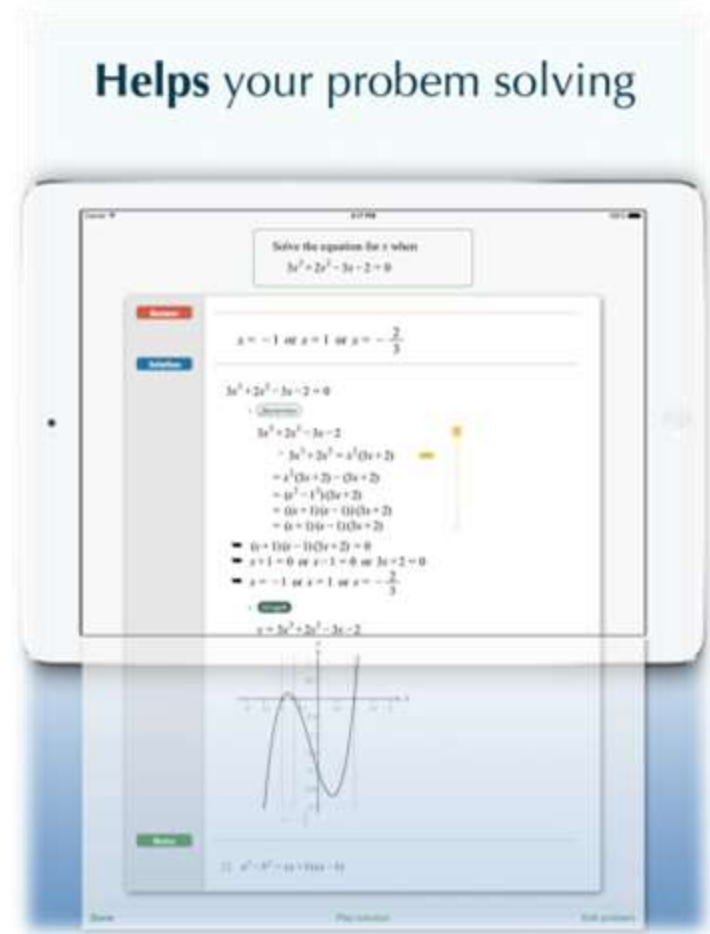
Helps your probem solving

Solve the equation for $x$ when
$3x^3+2x^2-3x-2=0$

Answer

$x=-1$ or $x=1$ or $x=-\frac{2}{3}$

Solution

$3x^3+2x^2-3x-2=0$

Factorization

$3x^3+2x^2-3x-2$

$3x^3+2x^2=x^2(3x+2)$

$=x^2(3x+2)-(3x+2)$

$=(x^2-1^2)(3x+2)$

$=(x+1)(x-1)(3x+2)$

$=(x+1)(x-1)(3x+2)$

$(x+1)(x-1)(3x+2)=0$

$x+1=0$ or $x-1=0$ or $3x+2=0$

$x=-1$ or $x=1$ or $x=-\frac{2}{3}$

Graph

$y=3x^3+2x^2-3x-2$

Notes

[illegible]

Done

Play solution

Edit problem